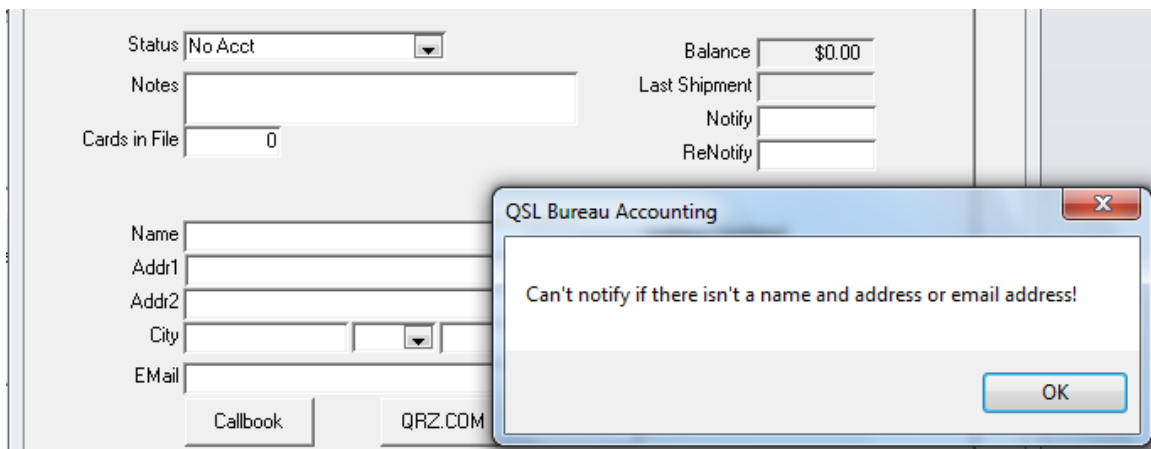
Status No Acct

Notes

Cards in File 0

Balance $0.00

Last Shipment

Notify

ReNotify

Name

Addr1

Addr2

City

EMail

Callbook

QRZ.COM

QSL Bureau Accounting

Can't notify if there isn't a name and address or email address!

OK